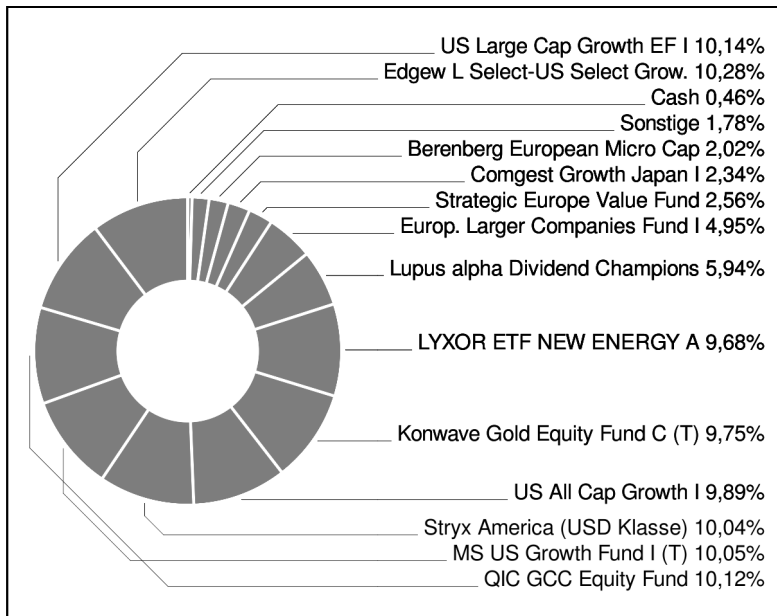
US Large Cap Growth EF I 10,14%
Edgew L Select-US Select Grow. 10,28%
Cash 0,46%
Sonstige 1,78%
Berenberg European Micro Cap 2,02%
Comgest Growth Japan I 2,34%
Strategic Europe Value Fund 2,56%
Europ. Larger Companies Fund I 4,95%
Lupus alpha Dividend Champions 5,94%
LYXOR ETF NEW ENERGY A 9,68%
Konwave Gold Equity Fund C (T) 9,75%
US All Cap Growth I 9,89%
Stryx America (USD Klasse) 10,04%
MS US Growth Fund I (T) 10,05%
QIC GCC Equity Fund 10,12%